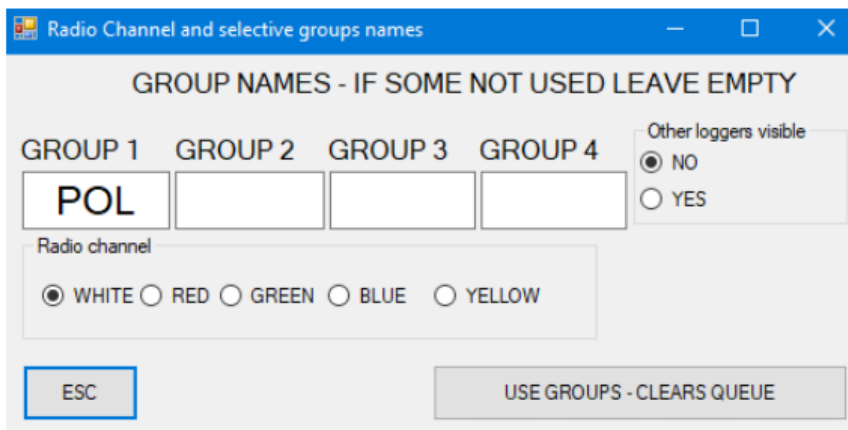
Radio Channel and selective groups names

GROUP NAMES - IF SOME NOT USED LEAVE EMPTY

GROUP 1 GROUP 2 GROUP 3 GROUP 4

POL

Other loggers visible
NO
YES

Radio channel
WHITE RED GREEN BLUE YELLOW

ESC

USE GROUPS - CLEARS QUEUE